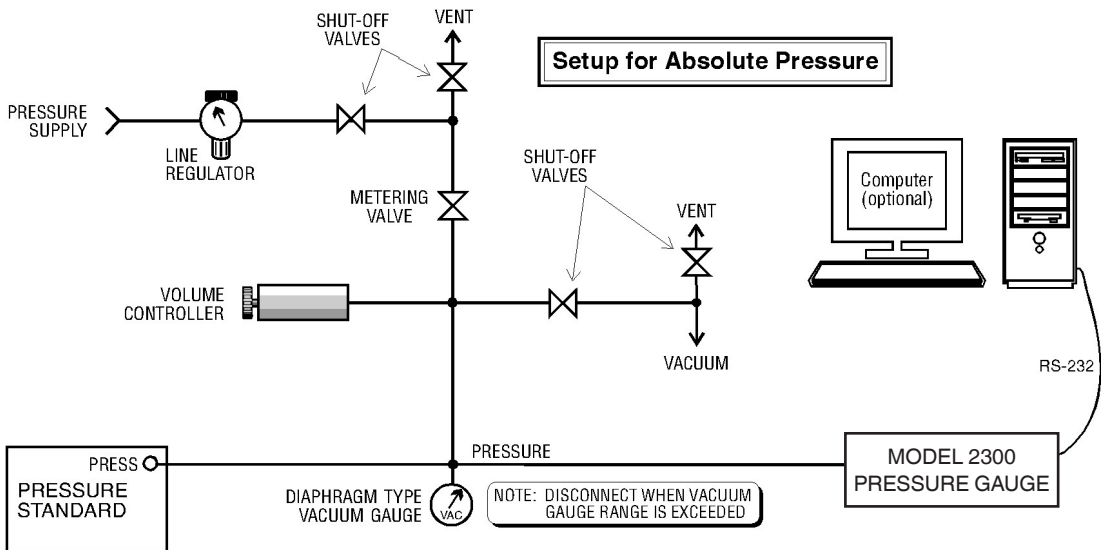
Setup for Absolute Pressure

SHUT-OFF VALVES

VENT

PRESSURE SUPPLY

LINE REGULATOR

METERING VALVE

SHUT-OFF VALVES

VENT

Computer (optional)

VOLUME CONTROLLER

VACUUM

RS-232

PRESS

PRESSURE STANDARD

PRESSURE

MODEL 2300 PRESSURE GAUGE

DIAPHRAGM TYPE VACUUM GAUGE

VAC

NOTE: DISCONNECT WHEN VACUUM GAUGE RANGE IS EXCEEDED